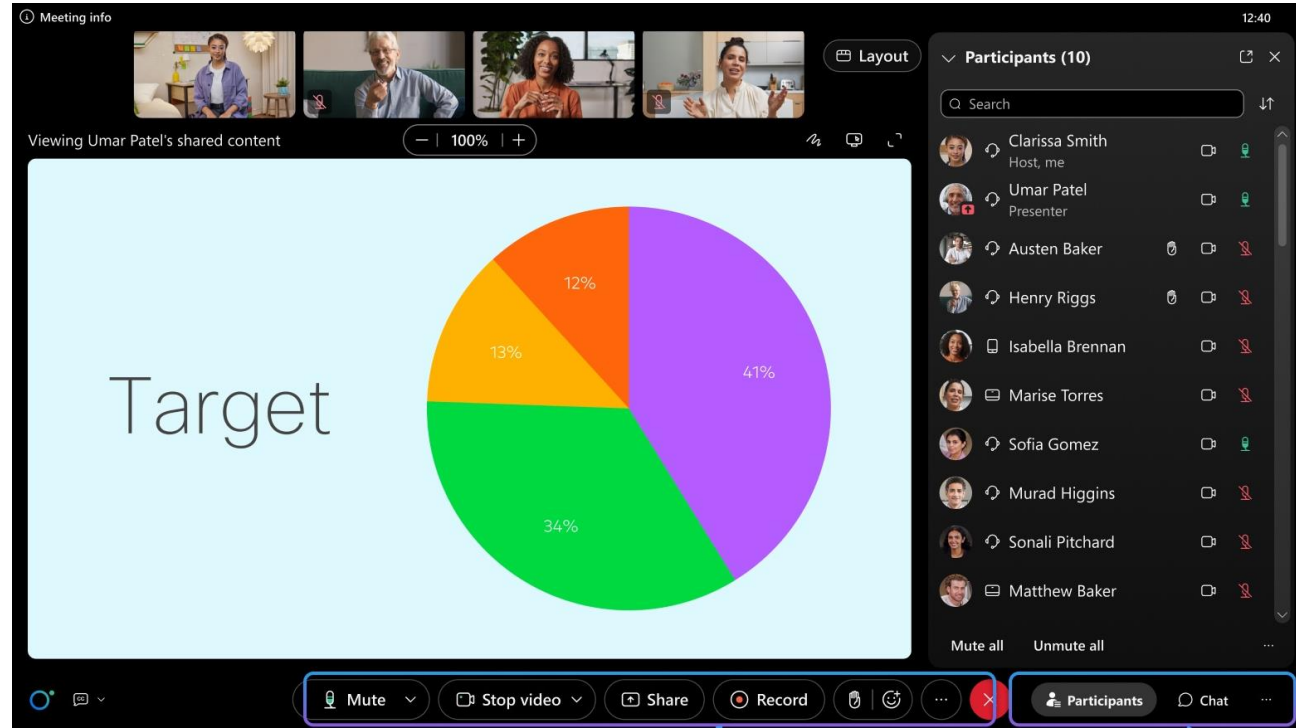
Meeting info

12:40

Layout

Participants (10)

Search

Viewing Umar Patel's shared content

100%

Target

12%

13%

41%

34%

Clarissa Smith
Host, me

Umar Patel
Presenter

Austen Baker

Henry Riggs

Isabella Brennan

Marise Torres

Sofia Gomez

Murad Higgins

Sonali Pitchard

Matthew Baker

Mute all

Unmute all

Mute

Stop video

Share

Record

Participants

Chat